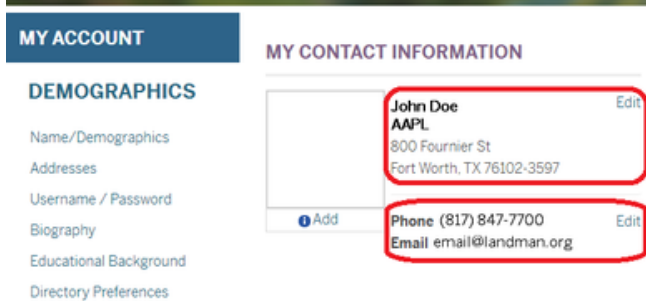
MY ACCOUNT

DEMOGRAPHICS

Name/Demographics

Addresses

Username / Password

Biography

Educational Background

Directory Preferences

MY CONTACT INFORMATION

Add

John Doe
AAPL
800 Fournier St
Fort Worth, TX 76102-3597

Edit

Phone (817) 847-7700
Email email@landman.org

Edit